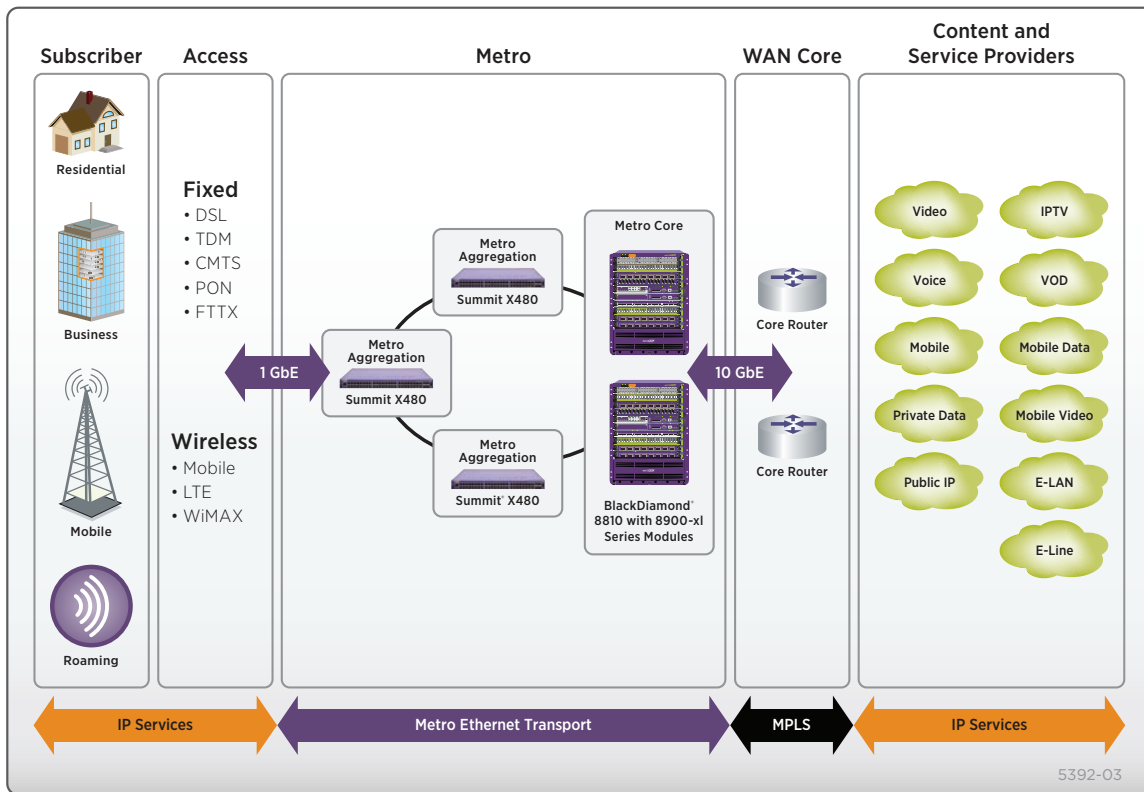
Subscriber

Residential

Business

Mobile

Roaming

Access

Fixed
• DSL
• TDM
• CMTS
• PON
• FTTX

Wireless
• Mobile
• LTE
• WiMAX

1 GbE

Metro

Metro Aggregation
Summit X480

Metro Aggregation
Summit X480

Metro Aggregation
Summit® X480

Metro Core

BlackDiamond® 8810 with 8900-xl Series Modules

10 GbE

WAN Core

Core Router

Core Router

Content and Service Providers

Video

IPTV

Voice

VOD

Mobile

Mobile Data

Private Data

Mobile Video

Public IP

E-LAN

E-Line

IP Services

Metro Ethernet Transport

MPLS

IP Services

5392-03